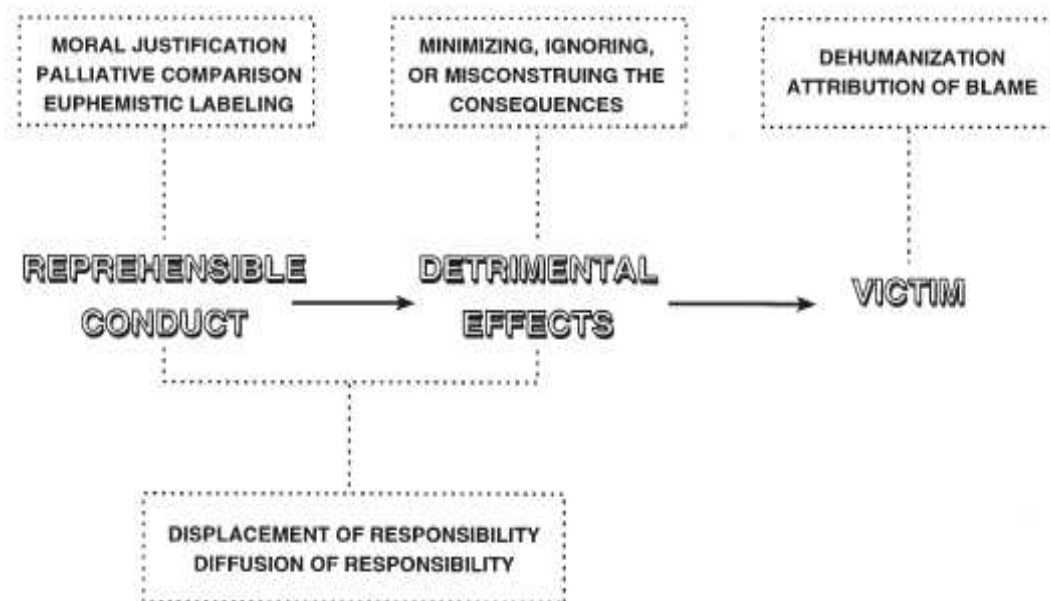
MORAL JUSTIFICATION
PALLIATIVE COMPARISON
EUPHEMISTIC LABELING

MINIMIZING, IGNORING, OR MISCONSTRUING THE CONSEQUENCES

DEHUMANIZATION
ATTRIBUTION OF BLAME

REPREHENSIBLE CONDUCT

DETRIMENTAL EFFECTS

VICTIM

DISPLACEMENT OF RESPONSIBILITY
DIFFUSION OF RESPONSIBILITY